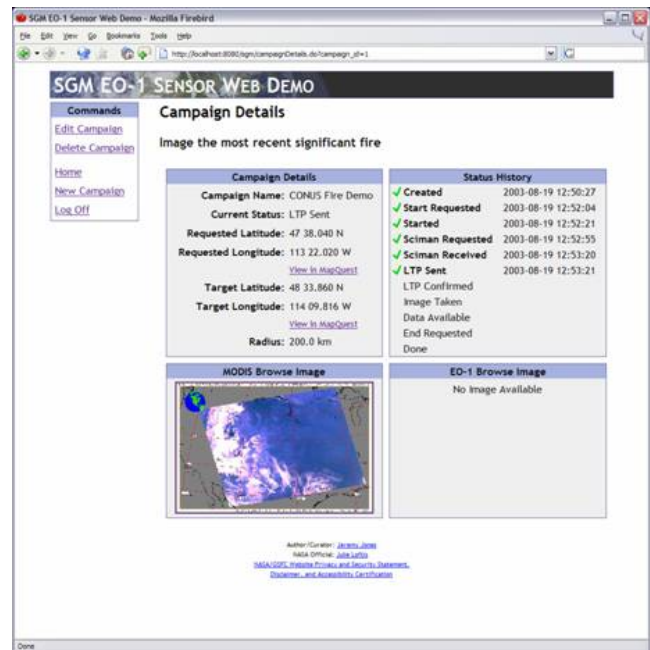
SGM EO-1 Sensor Web Demo - Mozilla Firebird

File Edit View Go Bookmarks Tools Help

http://localhost:8080/sgm/campaignDetails.do?campaign_id=1

SGM EO-1 SENSOR WEB DEMO

Commands
Edit Campaign
Delete Campaign
Home
New Campaign
Log Off

Campaign Details

Image the most recent significant fire

Campaign Details

| | |
|---|---|
| Campaign Name: | CONUS Fire Demo |
| Current Status: | LTP Sent |
| Requested Latitude: | 47 38.040 N |
| Requested Longitude: | 113 22.020 W |
| | View in MapQuest |
| Target Latitude: | 48 33.860 N |
| Target Longitude: | 114 09.816 W |
| | View in MapQuest |
| Radius: | 200.0 km |

Status History

| | |
|---|---|
| Created | 2003-08-19 12:50:27 |
| Start Requested | 2003-08-19 12:52:04 |
| Started | 2003-08-19 12:52:21 |
| Sciman Requested | 2003-08-19 12:52:55 |
| Sciman Received | 2003-08-19 12:53:20 |
| LTP Sent | 2003-08-19 12:53:21 |
| LTP Confirmed | |
| Image Taken | |
| Data Available | |
| End Requested | |
| Done | |

MODIS Browse Image

EO-1 Browse Image

No Image Available

Author/Curator: Jeremy Jones
NASA Official: Julie Loftis
NASA/GSFC Website Privacy and Security Statement, Disclaimer, and Accessibility Certification

Done